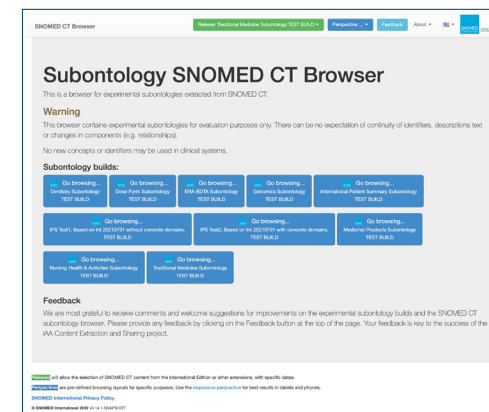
SNOMED CT Browser

Release: Traditional Medicine Subontology TEST BUILD

Perspective

Feedback

About

Subontology SNOMED CT Browser

This is a browser for experimental subontologies extracted from SNOMED CT.

Warning

This browser contains experimental subontologies for evaluation purposes only. There can be no expectation of continuity of identifiers, descriptions text or changes in components (e.g. relationships).

No new concepts or identifiers may be used in clinical systems.

Subontology builds:

Go browsing... Dentistry Subontology TEST BUILD

Go browsing... Dose Form Subontology TEST BUILD

Go browsing... ERA-EDTA Subontology TEST BUILD

Go browsing... Genomics Subontology TEST BUILD

Go browsing... International Patient Summary Subontology TEST BUILD

Go browsing... IPS Test1. Based on Int 20210731 without concrete domains. TEST BUILD

Go browsing... IPS Test2. Based on Int 20210731 with concrete domains. TEST BUILD

Go browsing... Medicinal Products Subontology TEST BUILD

Go browsing... Nursing Health & Activities Subontology TEST BUILD

Go browsing... Traditional Medicine Subontology TEST BUILD

Feedback

We are most grateful to receive comments and welcome suggestions for improvements on the experimental subontology builds and the SNOMED CT subontology browser. Please provide any feedback by clicking on the Feedback button at the top of the page. Your feedback is key to the success of the IAA Content Extraction and Sharing project.

Release will allow the selection of SNOMED CT content from the International Edition or other extensions, with specific dates.

Perspective are pre-defined browsing layouts for specific purposes. Use the responsive perspective for best results in tablets and phones.

SNOMED International Privacy Policy

© SNOMED International 2020 v2.14.1-SNAPSHOT